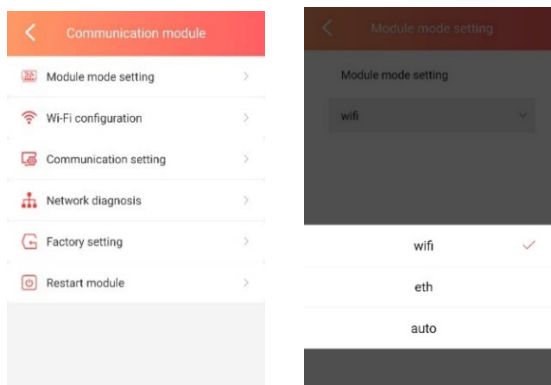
Communication module

Module mode setting

Wi-Fi configuration

Communication setting

Network diagnosis

Factory setting

Restart module

Module mode setting

Module mode setting

wifi

wifi

eth

auto